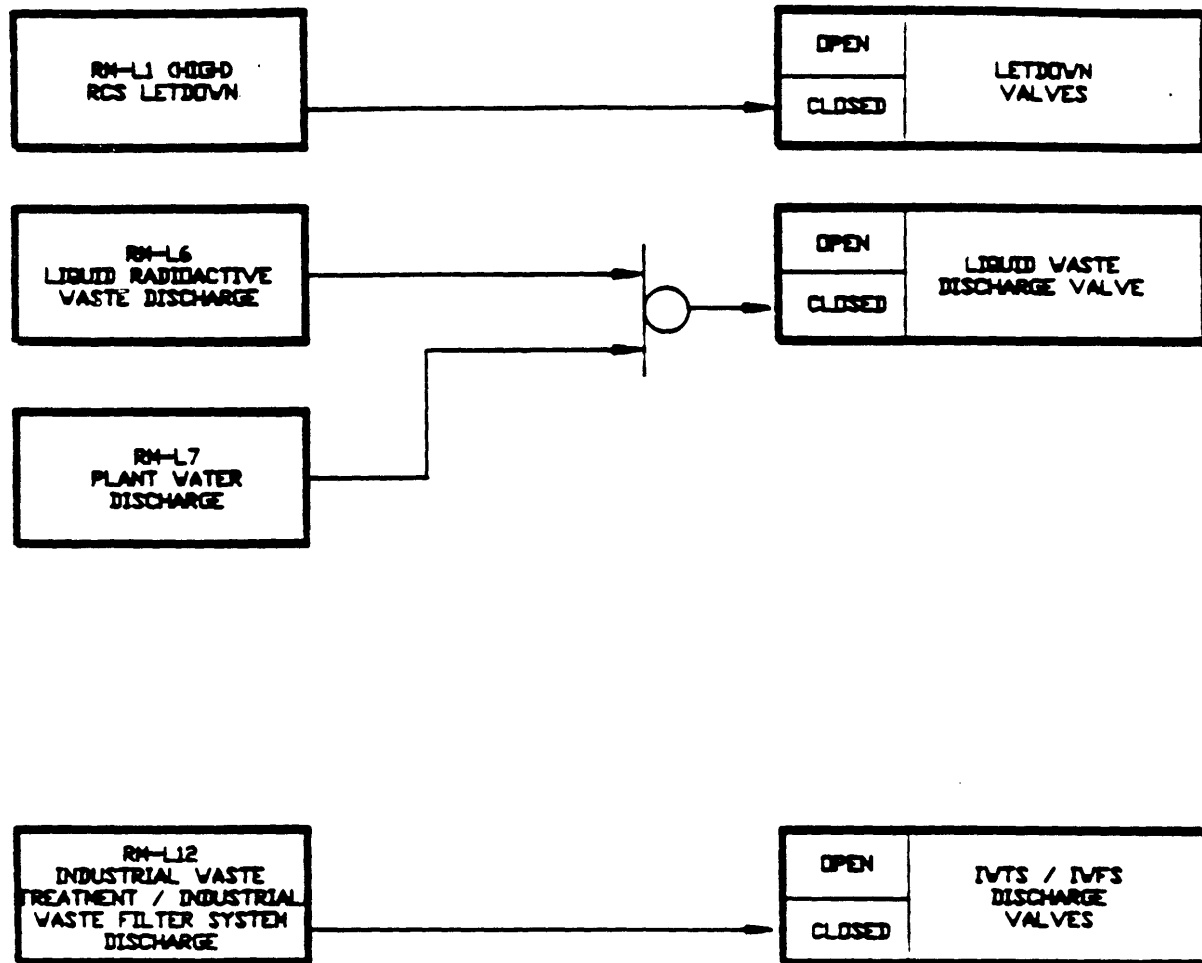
RM-L1 (HIGH)
RCS LETDOWN

OPEN
CLOSED
LETDOWN
VALVES

RM-L6
LIQUID RADIOACTIVE
WASTE DISCHARGE

OPEN
CLOSED
LIQUID WASTE
DISCHARGE VALVE

RM-L7
PLANT WATER
DISCHARGE

RM-L12
INDUSTRIAL WASTE
TREATMENT / INDUSTRIAL
WASTE FILTER SYSTEM
DISCHARGE

OPEN
CLOSED
IWTS / IWFS
DISCHARGE
VALVES